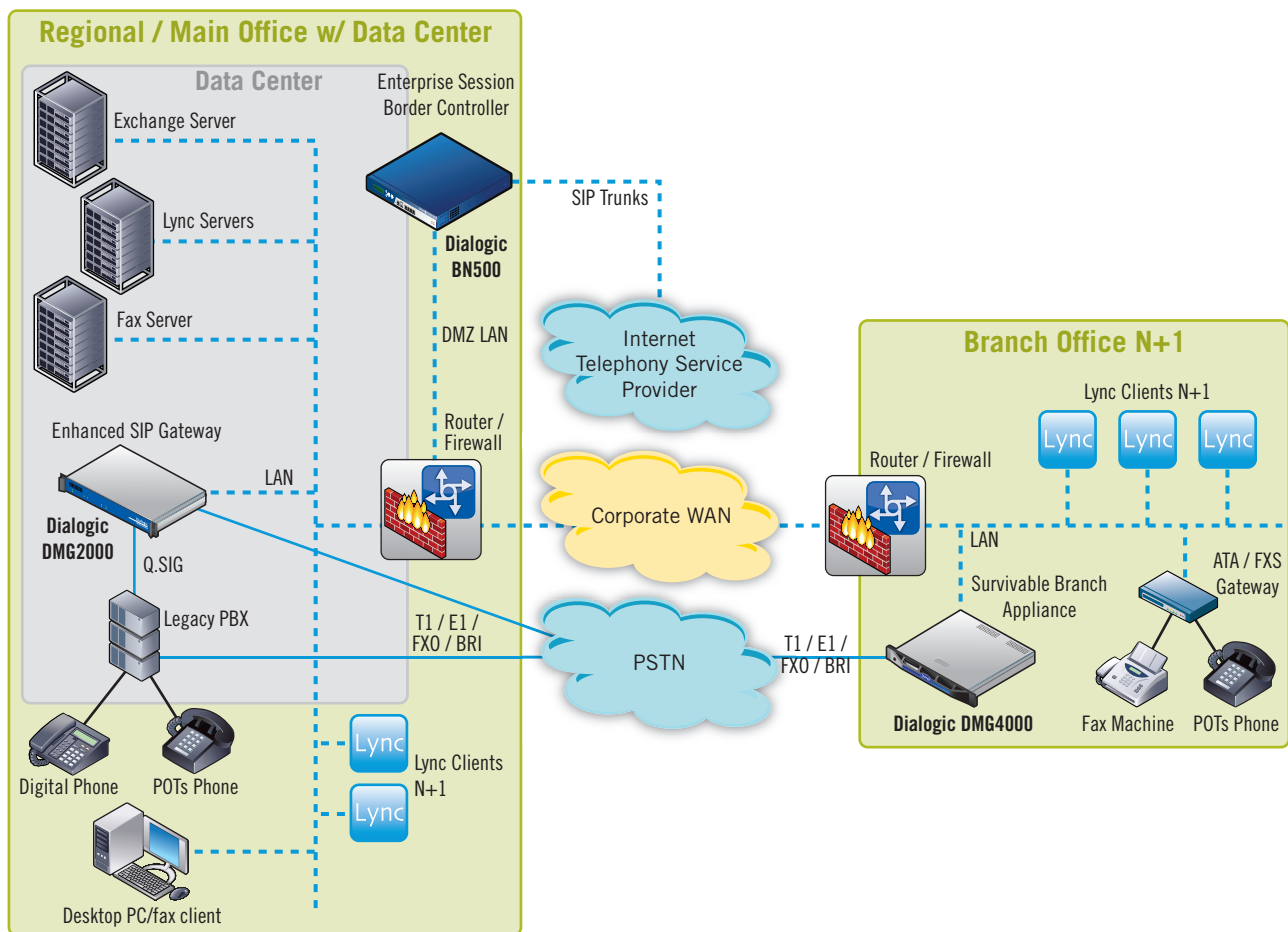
Regional / Main Office w/ Data Center

Data Center

Exchange Server

Lync Servers

Fax Server

Enterprise Session Border Controller

SIP Trunks

Dialogic BN500

DMZ LAN

Internet Telephony Service Provider

Branch Office N+1

Lync Clients N+1

Lync

Lync

Lync

Enhanced SIP Gateway

Router / Firewall

Router / Firewall

LAN

Dialogic DMG2000

Corporate WAN

LAN

Q.SIG

Survivable Branch Appliance

ATA / FXS Gateway

Legacy PBX

T1 / E1 / FXO / BRI

PSTN

T1 / E1 / FXO / BRI

Dialogic DMG4000

Fax Machine

POTs Phone

Lync

Lync Clients N+1

Lync

Digital Phone

POTs Phone

Desktop PC/fax client